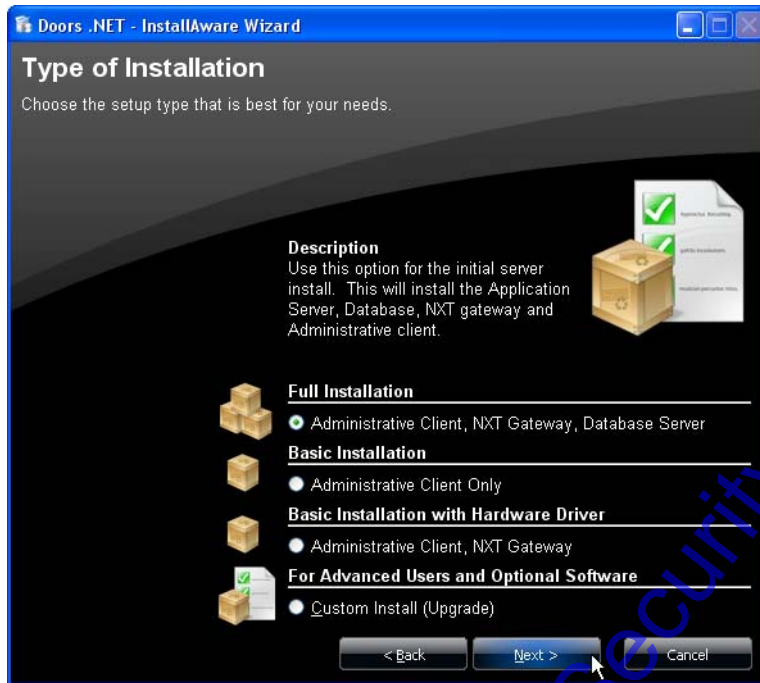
Doors .NET - InstallAware Wizard

Type of Installation

Choose the setup type that is best for your needs.

Description
Use this option for the initial server install. This will install the Application Server, Database, NXT gateway and Administrative client.

Full Installation
Administrative Client, NXT Gateway, Database Server

Basic Installation
Administrative Client Only

Basic Installation with Hardware Driver
Administrative Client, NXT Gateway

For Advanced Users and Optional Software
Custom Install (Upgrade)

< Back
Next >
Cancel

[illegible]ecurity